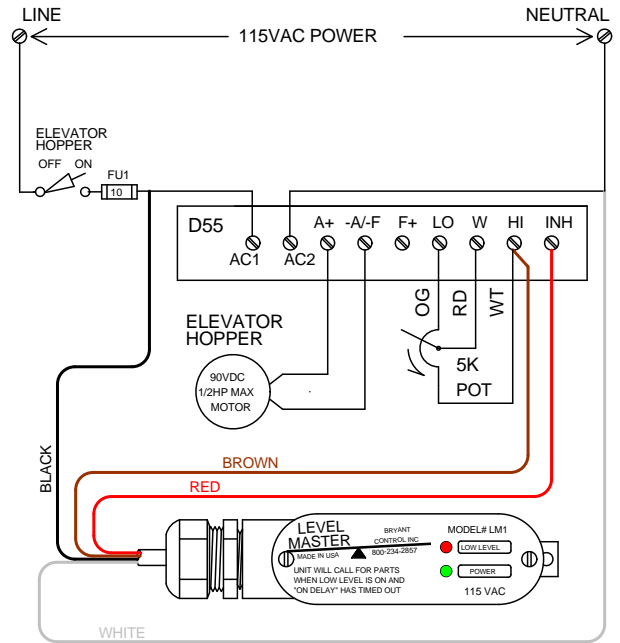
LINE

NEUTRAL

115VAC POWER

ELEVATOR HOPPER

OFF ON

FU1

10

D55

AC1 AC2 A+ -A/-F F+ LO W HI INH

OG RD WT

ELEVATOR HOPPER

90VDC 1/2HP MAX MOTOR

5K POT

BLACK

BROWN

RED

LEVEL MASTER

MADE IN USA

BRYANT CONTROL INC. 800-234-2857

MODEL# LM1

LOW LEVEL

POWER

UNIT WILL CALL FOR PARTS WHEN LOW LEVEL IS ON AND "ON DELAY" HAS TIMED OUT

115 VAC

WHITE